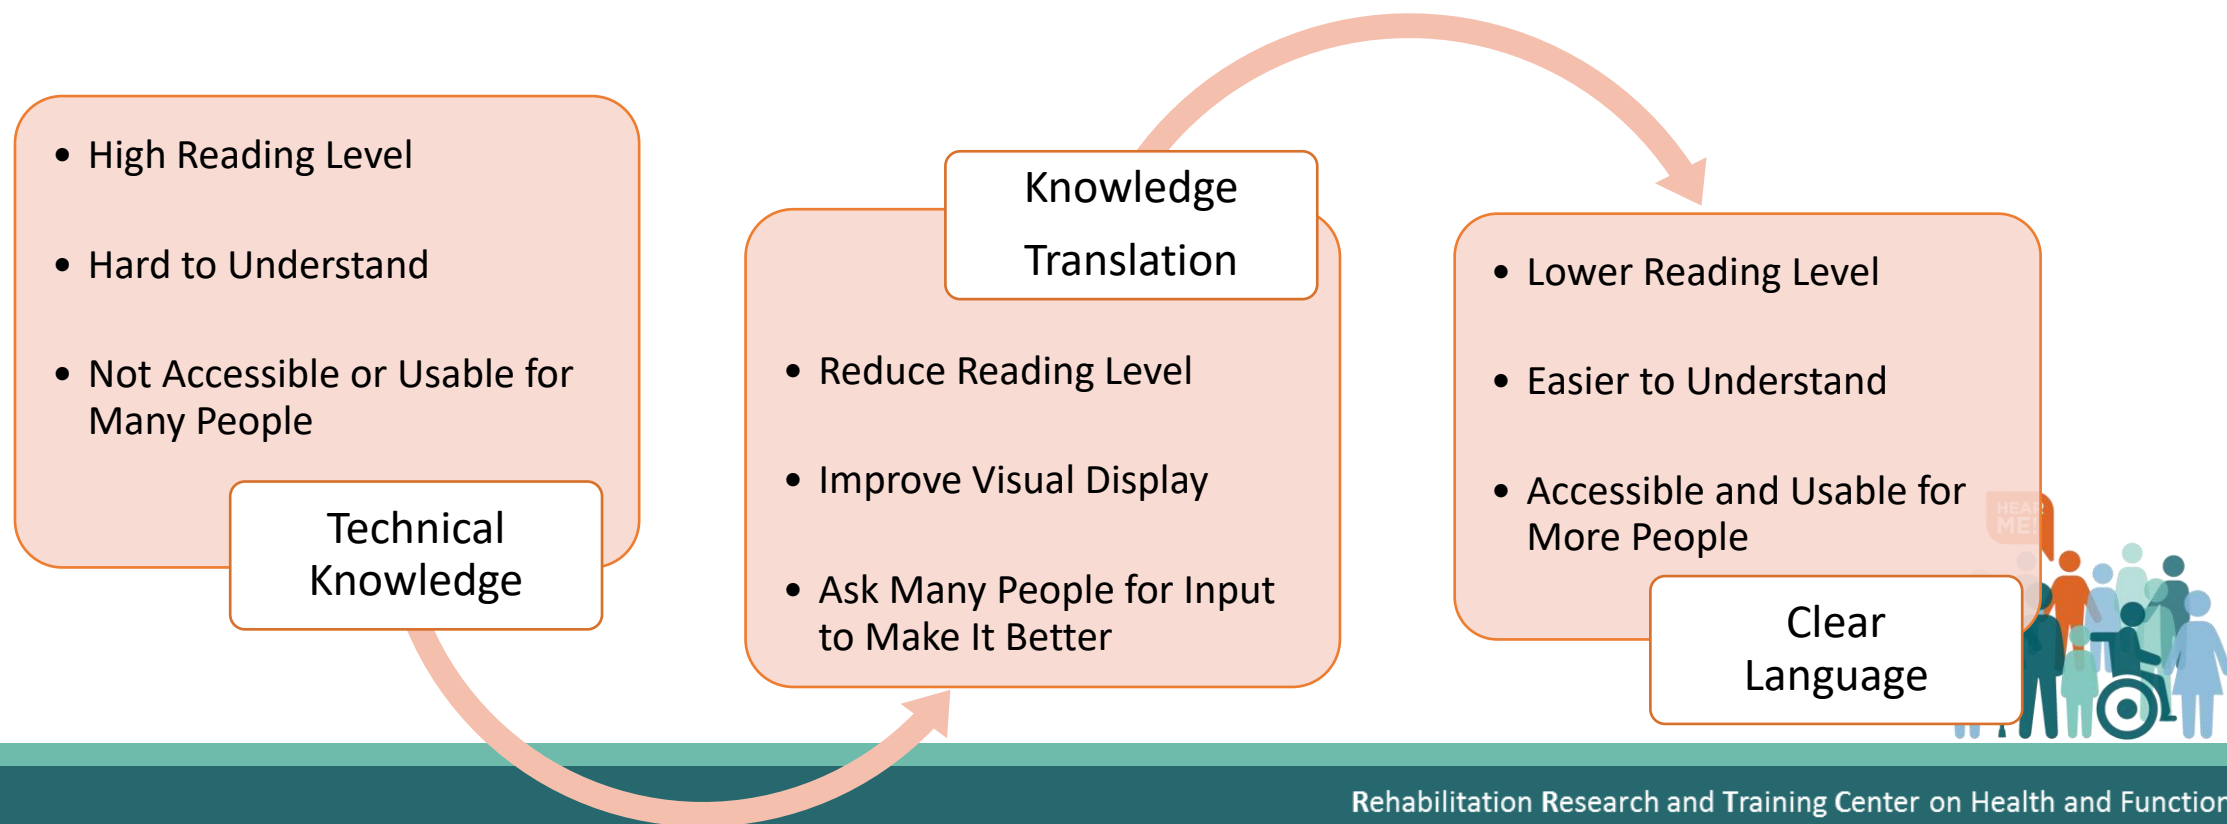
• High Reading Level

• Hard to Understand

• Not Accessible or Usable for Many People

Technical Knowledge

Knowledge Translation

• Reduce Reading Level

• Improve Visual Display

• Ask Many People for Input to Make It Better

• Lower Reading Level

• Easier to Understand

• Accessible and Usable for More People

Clear Language

HEAR ME

Rehabilitation Research and Training Center on Health and Functio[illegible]